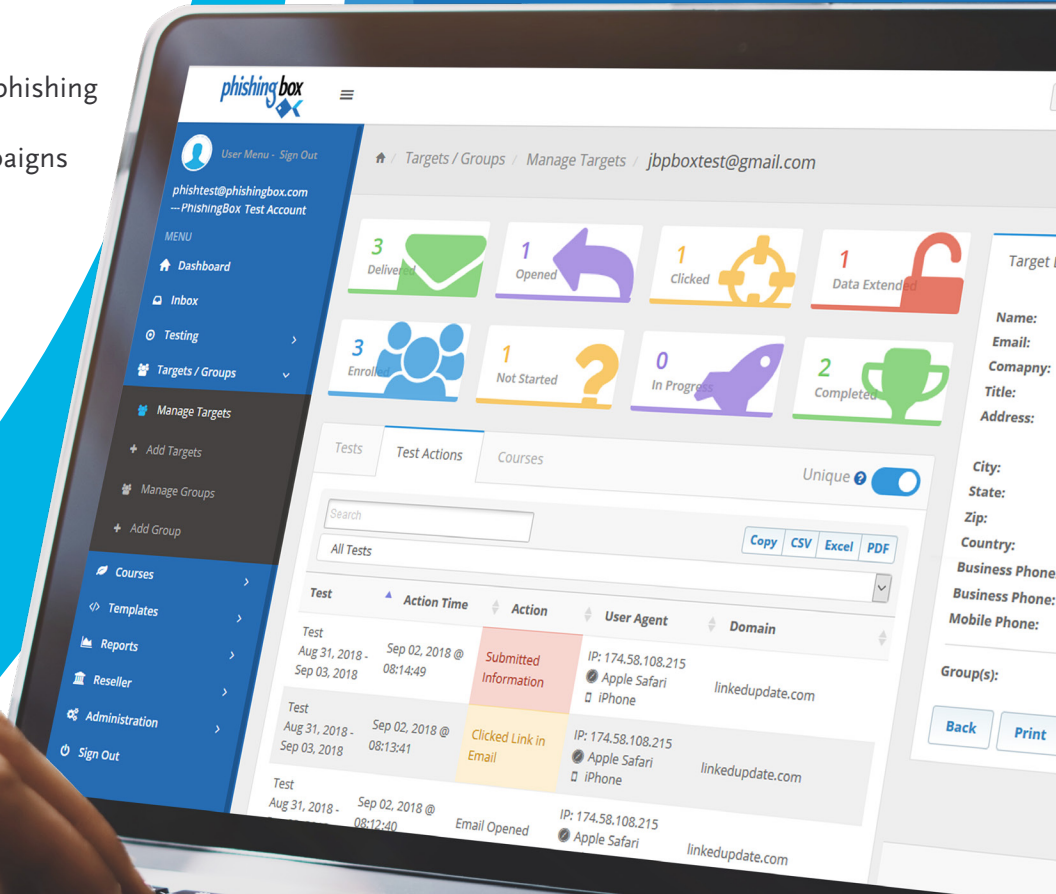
phishing

aigns

phishingbox

User Menu - Sign Out

phishtest@phishingbox.com
---PhishingBox Test Account

MENU

Dashboard

Inbox

Testing

Targets / Groups

Manage Targets

+ Add Targets

Manage Groups

+ Add Group

Courses

Templates

Reports

Reseller

Administration

Sign Out

Targets / Groups / Manage Targets / jbpboxtest@gmail.com

3 Delivered

1 Opened

1 Clicked

1 Data Extended

3 Enrolled

1 Not Started

0 In Progress

2 Completed

Tests | Test Actions | Courses

Unique

Search

All Tests

Copy | CSV | Excel | PDF

| Test | Action Time | Action | User Agent | Domain |
|---|---|---|---|---|
| Test Aug 31, 2018 - Sep 03, 2018 | Sep 02, 2018 @ 08:14:49 | Submitted Information | IP: 174.58.108.215 Apple Safari iPhone | linkedupdate.com |
| Test Aug 31, 2018 - Sep 03, 2018 | Sep 02, 2018 @ 08:13:41 | Clicked Link in Email | IP: 174.58.108.215 Apple Safari iPhone | linkedupdate.com |
| Test Aug 31, 2018 - | Sep 02, 2018 @ 08:12:40 | Email Opened | IP: 174.58.108.215 Apple Safari | linkedupdate.com |

Target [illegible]

Name:
Email:
Comapny:
Title:
Address:

City:
State:
Zip:
Country:
Business Phone
Business Phone:
Mobile Phone:

Group(s):

Back

Print